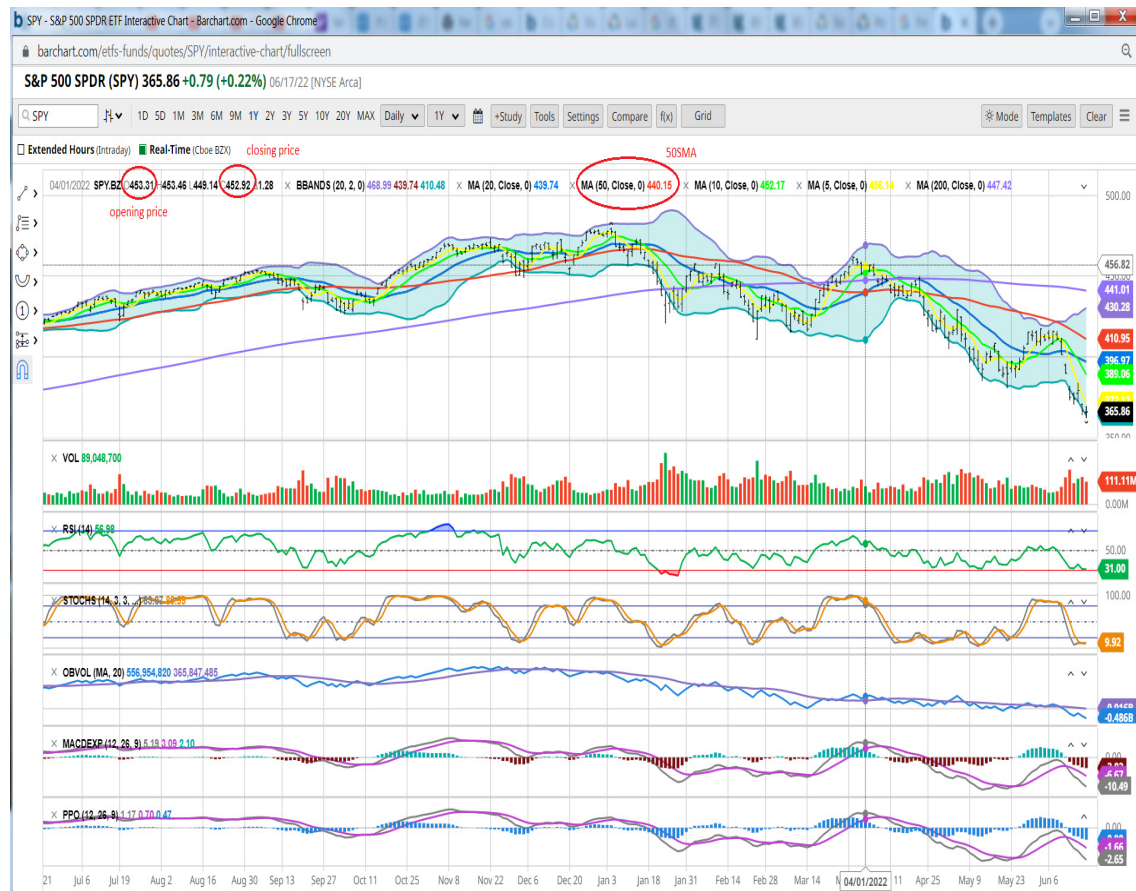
SPY - S&P 500 SPDR ETF Interactive Chart - Barchart.com - Google Chrome

barchart.com/etfs-funds/quotes/SPY/interactive-chart/fullscreen

S&P 500 SPDR (SPY) 365.86 +0.79 (+0.22%) 06/17/22 [NYSE Arca]

SPY 1D 5D 1M 3M 6M 9M 1Y 2Y 3Y 5Y 10Y 20Y MAX Daily 1Y +Study Tools Settings Compare f(x) Grid Mode Templates Clear

Extended Hours (Intraday) Real-Time (Cboe BZX) closing price 50SMA

04/01/2022 SPY.BZ O453.31 H453.46 L449.14 C452.92 -1.28 × BBANDS (20, 2, 0) 468.99 439.74 410.48 × MA (20, Close, 0) 439.74 × MA (50, Close, 0) 440.15 × MA (10, Close, 0) 452.17 × MA (5, Close, 0) 456.14 × MA (200, Close, 0) 447.42

opening price

500.00
456.82
441.01
430.28
410.95
396.97
389.06
365.86
350.00

× VOL 89,048,700
111.11M
0.00M

× RSI (14) 56.98
50.00
31.00

× STOCHS (14, 3, 3, ...) 85.97 88.98
100.00
9.92

× OBVOL (MA, 20) 556,954,820 365,847,485
-0.486B

× MACDEXP (12, 26, 9) 5.19 3.09 2.10
-6.67
-10.49

× PPO (12, 26, 9) 1.17 0.70 0.47
-1.66
-2.65

21 Jul 6 Jul 19 Aug 2 Aug 16 Aug 30 Sep 13 Sep 27 Oct 11 Oct 25 Nov 8 Nov 22 Dec 6 Dec 20 Jan 3 Jan 18 Jan 31 Feb 14 Feb 28 Mar 14 04/01/2022 11 Apr 25 May 9 May 23 Jun 6